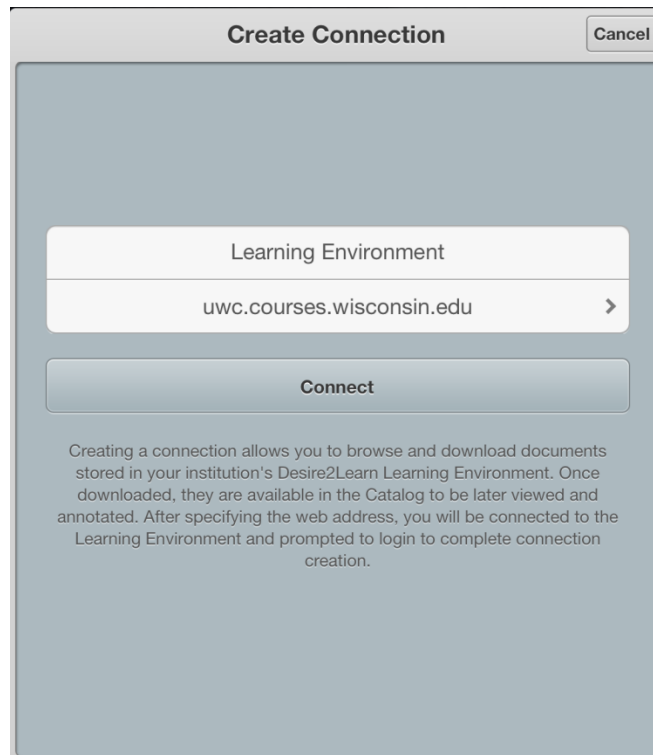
Create Connection

Cancel

Learning Environment

uwc.courses.wisconsin.edu

Connect

Creating a connection allows you to browse and download documents stored in your institution's Desire2Learn Learning Environment. Once downloaded, they are available in the Catalog to be later viewed and annotated. After specifying the web address, you will be connected to the Learning Environment and prompted to login to complete connection creation.